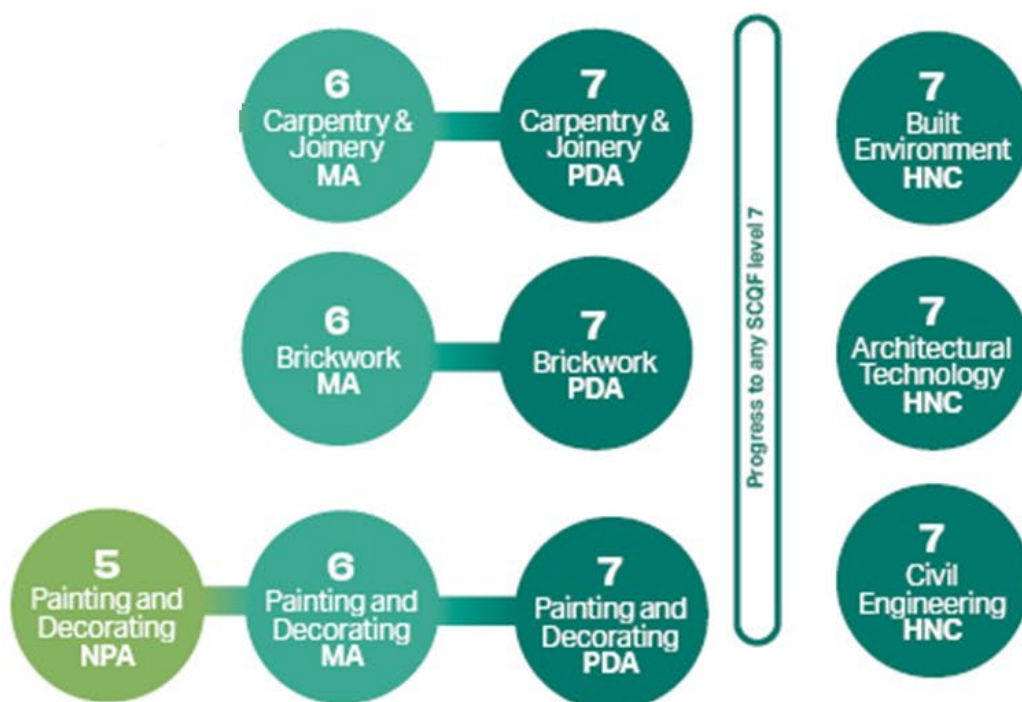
6
Carpentry & Joinery
MA

7
Carpentry & Joinery
PDA

6
Brickwork
MA

7
Brickwork
PDA

5
Painting and Decorating
NPA

6
Painting and Decorating
MA

7
Painting and Decorating
PDA

Progress to any SCQF level 7

7
Built Environment
HNC

7
Architectural Technology
HNC

7
Civil Engineering
HNC